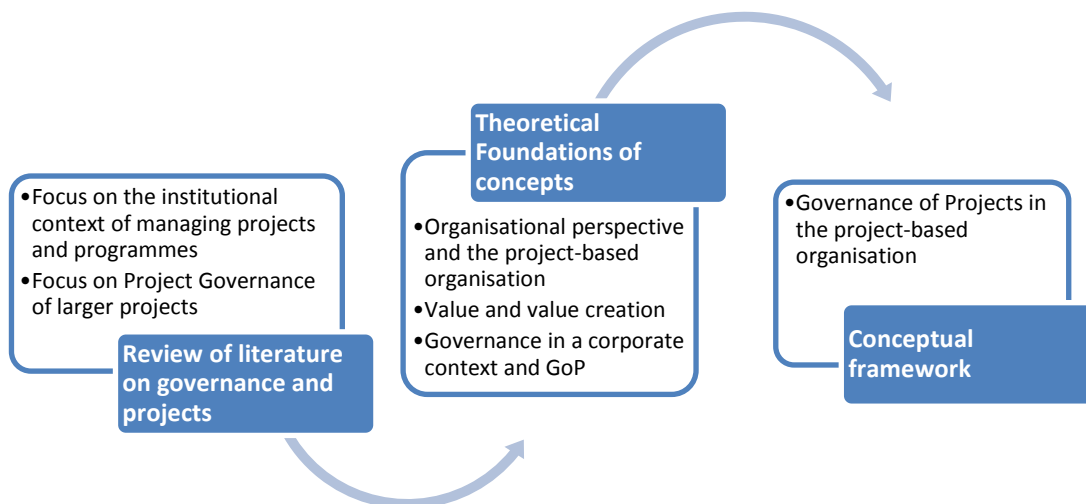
•Focus on the institutional context of managing projects and programmes
•Focus on Project Governance of larger projects

Review of literature on governance and projects

Theoretical Foundations of concepts

•Organisational perspective and the project-based organisation
•Value and value creation
•Governance in a corporate context and GoP

•Governance of Projects in the project-based organisation

Conceptual framework